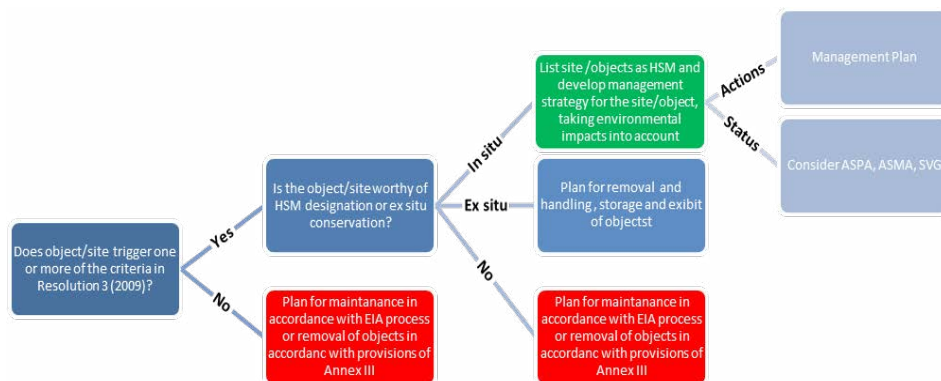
Does object/site trigger one or more of the criteria in Resolution 3 (2009)?

Yes

No

Is the object/site worthy of HSM designation or ex situ conservation?

Plan for maintanance in accordance with EIA process or removal of objects in accordanc with provisions of Annex III

In situ

Ex situ

No

List site /objects as HSM and develop management strategy for the site/object, taking environmental impacts into account

Plan for removal and handling, storage and exibit of objectst

Plan for maintanance in accordance with EIA process or removal of objects in accordanc with provisions of Annex III

Actions

Status

Management Plan

Consider ASPA, ASMA, SVG